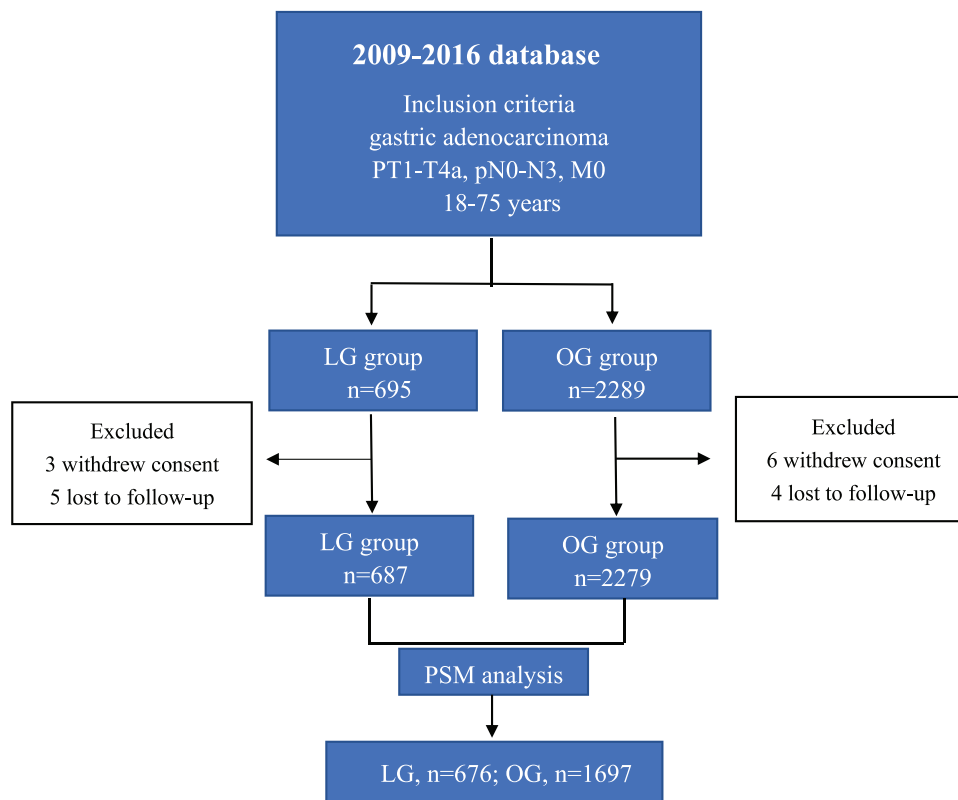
2009-2016 database

Inclusion criteria
gastric adenocarcinoma
PT1-T4a, pN0-N3, M0
18-75 years

LG group
n=695

OG group
n=2289

Excluded
3 withdrew consent
5 lost to follow-up

Excluded
6 withdrew consent
4 lost to follow-up

LG group
n=687

OG group
n=2279

PSM analysis

LG, n=676; OG, n=1697